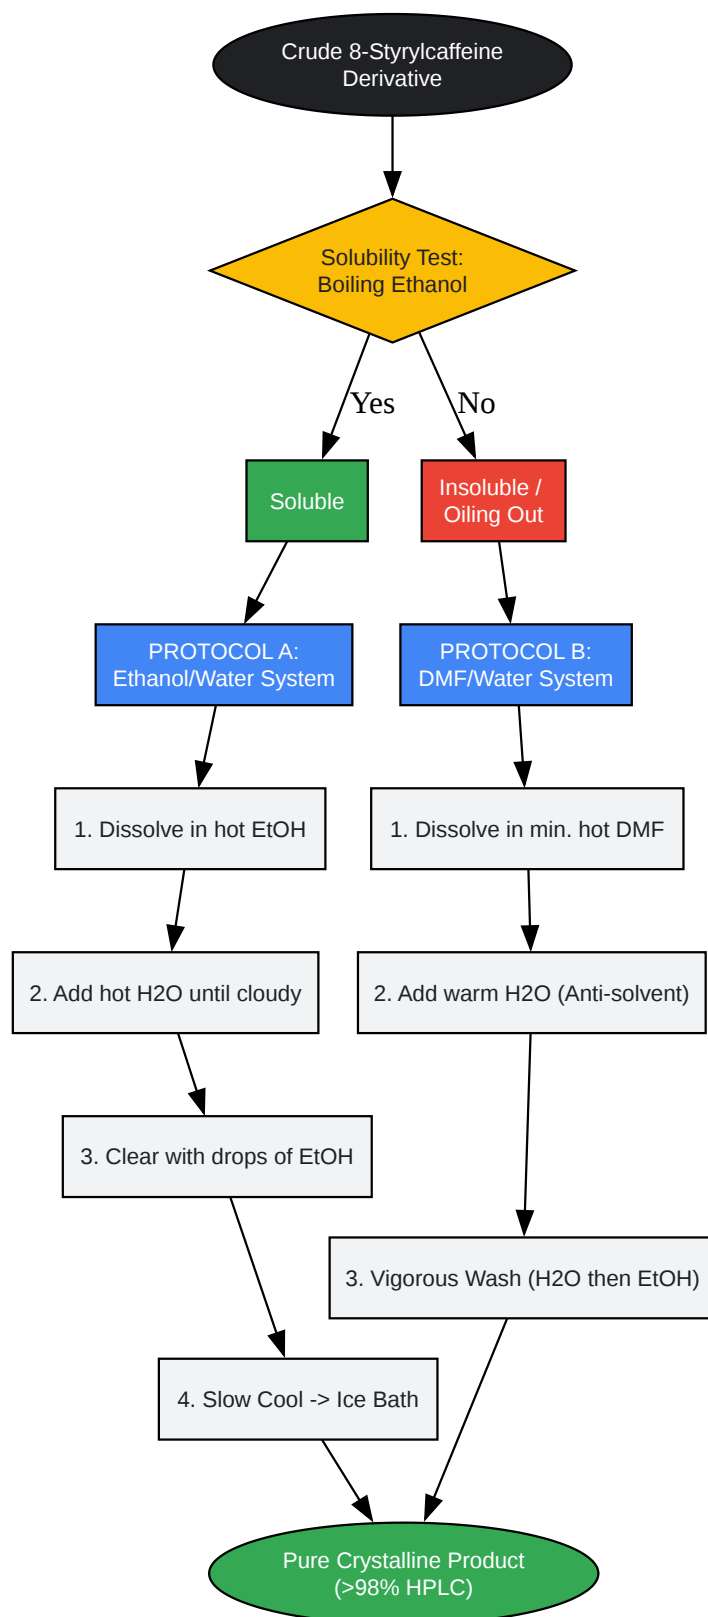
Crude 8-Styrylcaffeine Derivative

Solubility Test: Boiling Ethanol

Yes

No

Soluble

Insoluble / Oiling Out

PROTOCOL A: Ethanol/Water System

PROTOCOL B: DMF/Water System

1. Dissolve in hot EtOH

1. Dissolve in min. hot DMF

2. Add hot H2O until cloudy

2. Add warm H2O (Anti-solvent)

3. Clear with drops of EtOH

3. Vigorous Wash (H2O then EtOH)

4. Slow Cool -> Ice Bath

Pure Crystalline Product (>98% HPLC)